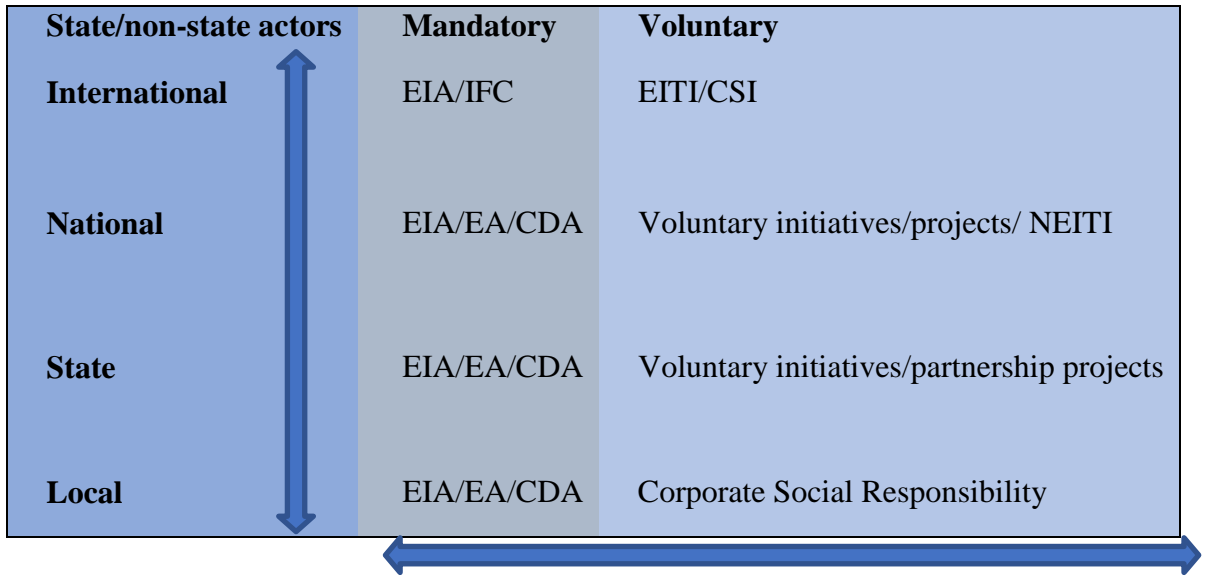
| State/non-state actors | Mandatory | Voluntary |
|---|---|---|
| International | EIA/IFC | EITI/CSI |
| National | EIA/EA/CDA | Voluntary initiatives/projects/ NEITI |
| State | EIA/EA/CDA | Voluntary initiatives/partnership projects |
| Local | EIA/EA/CDA | Corporate Social Responsibility |